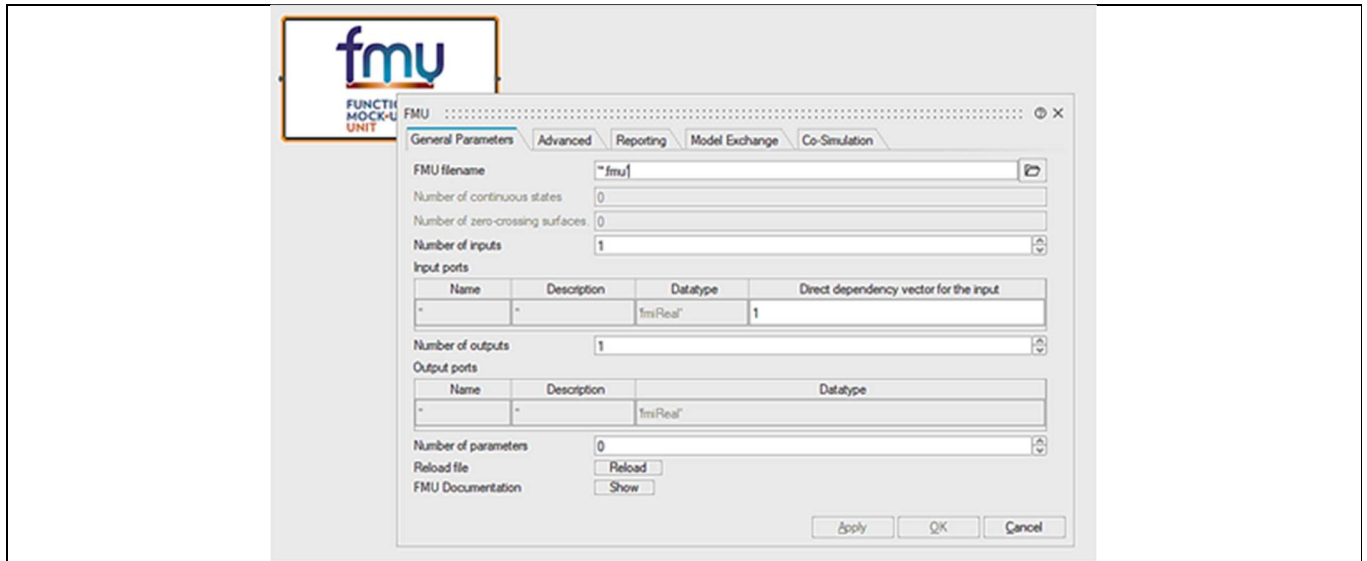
fmu
FUNCTI
MOCK-U
UNIT

FMU

General Parameters | Advanced | Reporting | Model Exchange | Co-Simulation

FMU filename '*.fmu'
Number of continuous states 0
Number of zero-crossing surfaces 0
Number of inputs 1
Input ports

| Name | Description | Datatype | Direct dependency vector for the input |
|---|---|---|---|
| '' | '' | 'fmiReal' | 1 |

Number of outputs 1
Output ports

| Name | Description | Datatype |
|---|---|---|
| '' | '' | 'fmiReal' |

Number of parameters 0
Reload file Reload
FMU Documentation Show

Apply OK Cancel